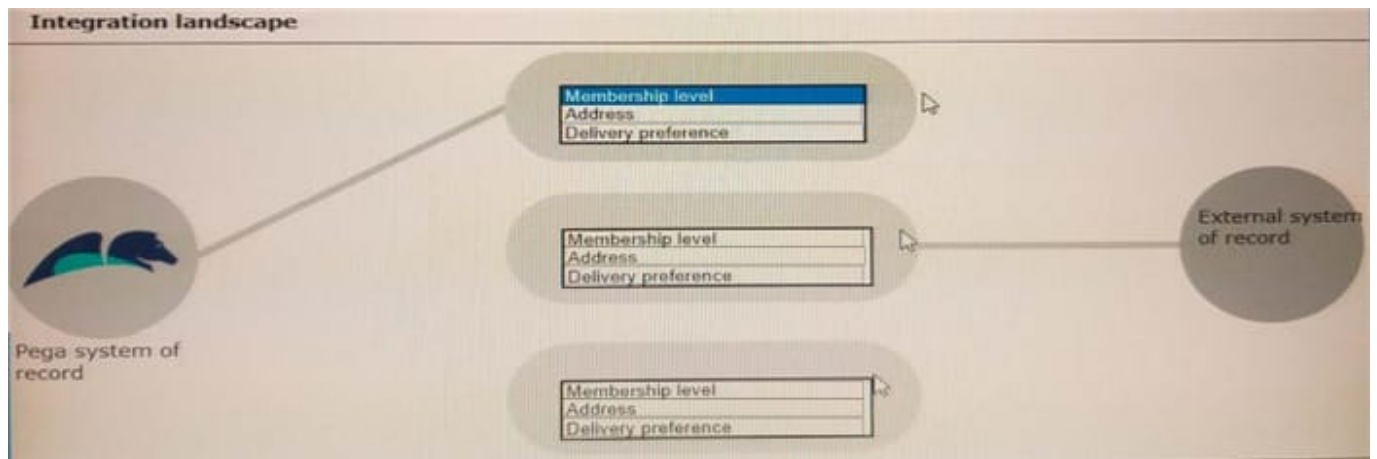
Integration landscape

Membership level
Address
Delivery preference

Membership level
Address
Delivery preference

External system of record

Pega system of record

Membership level
Address
Delivery preference